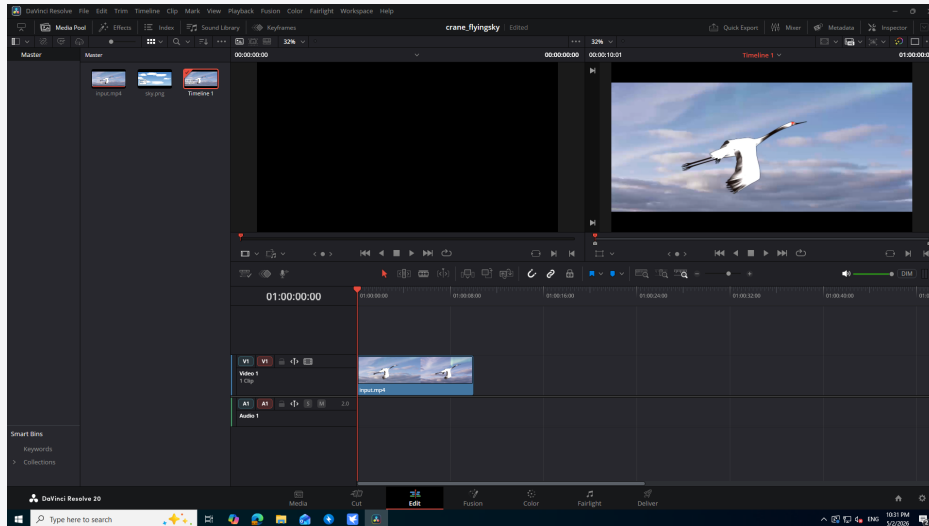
DaVinci Resolve File Edit Trim Timeline Clip Mark View Playback Fusion Color Fairlight Workspace Help

Media Pool Effects Index Sound Library Keyframes crane_flyingsky Edited Quick Export Mixer Metadata Inspector

32% 32%

Master Master 00:00:00:00 00:00:00:00 00:00:10:01 Timeline 1 01:00:00:0

input.mp4 sky.png Timeline 1

01:00:00:00

01:00:00:00 01:00:08:00 01:00:16:00 01:00:24:00 01:00:32:00 01:00:40:00

DIM

V1 V1
Video 1
1 Clip

input.mp4

A1 A1 S M 2.0
Audio 1

Smart Bins
Keywords
Collections

DaVinci Resolve 20

Media Cut Edit Fusion Color Fairlight Deliver

Type here to search

ENG 10:31 PM 5/2/2026